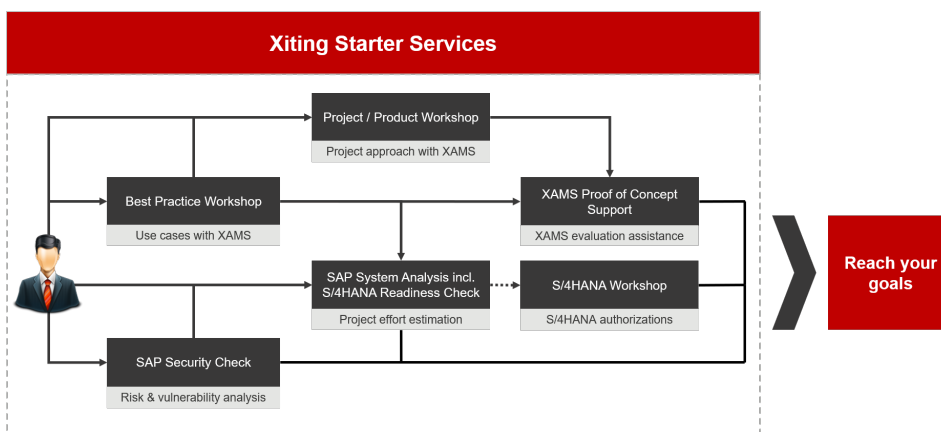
Xiting Starter Services

Project / Product Workshop

Project approach with XAMS

Best Practice Workshop

Use cases with XAMS

XAMS Proof of Concept Support

XAMS evaluation assistance

SAP System Analysis incl. S/4HANA Readiness Check

Project effort estimation

S/4HANA Workshop

S/4HANA authorizations

SAP Security Check

Risk & vulnerability analysis

Reach your goals